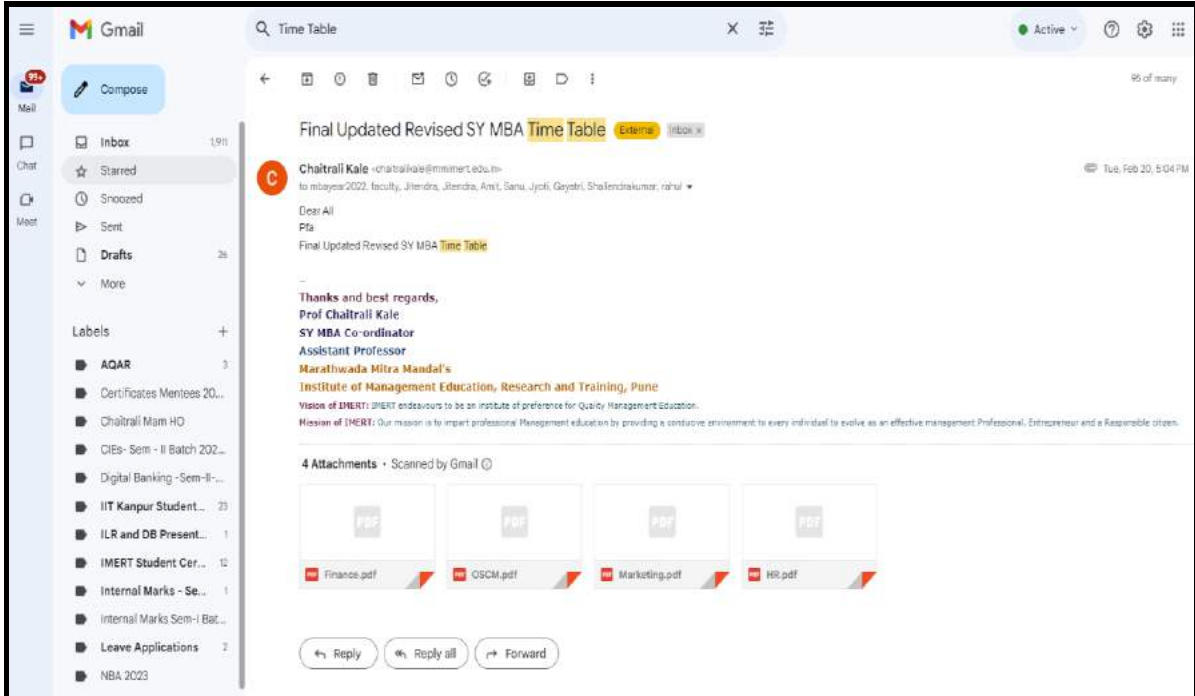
Gmail

Time Table

Active

99+
Mail

Chat

Meet

Compose

Inbox 1,911

Starred

Snoozed

Sent

Drafts 26

More

Labels +

AQAR 3

Certificates Mentees 20...

Chaitrali Mam HO

CIEs- Sem - II Batch 202...

Digital Banking -Sem-II-...

IIT Kanpur Student... 23

ILR and DB Present... 1

IMERT Student Cer... 12

Internal Marks - Se... 1

Internal Marks Sem-I Bat...

Leave Applications 2

NBA 2023

95 of many

Final Updated Revised SY MBA Time Table External Inbox ×

Chaitrali Kale <chaitralikale@mmimert.edu.in>

to mbayear2022, faculty, Jitendra, Jitendra, Amit, Sanu, Jyoti, Gayatri, Shailendrakumar, rahul

Tue, Feb 20, 5:04 PM

Dear All
Pfa
Final Updated Revised SY MBA Time Table

--
Thanks and best regards,
Prof Chaitrali Kale
SY MBA Co-ordinator
Assistant Professor
Marathwada Mitra Mandal's
Institute of Management Education, Research and Training, Pune
Vision of IMERT: IMERT endeavours to be an institute of preference for Quality Management Education.
Mission of IMERT: Our mission is to impart professional Management education by providing a conducive environment to every individual to evolve as an effective management Professional, Entrepreneur and a Responsible citizen.

4 Attachments • Scanned by Gmail

PDF
Finance.pdf

PDF
OSCM.pdf

PDF
Marketing.pdf

PDF
HR.pdf

Reply

Reply all

Forward